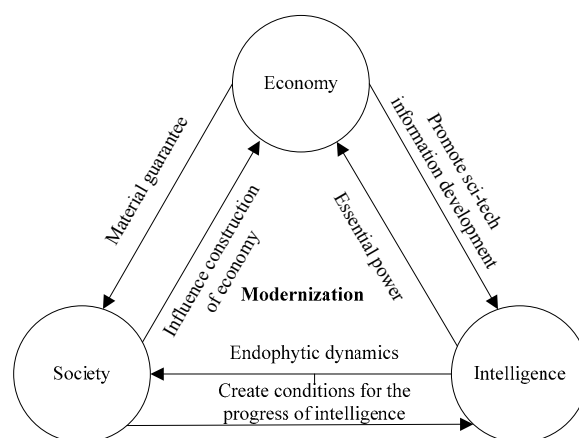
Economy

Material guarantee

Influence construction of economy

Essential power

Promote sci-tech information development

Modernization

Society

Endophytic dynamics

Create conditions for the progress of intelligence

Intelligence